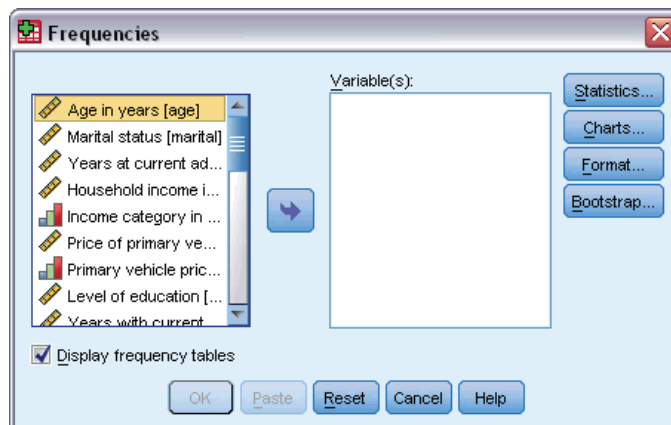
Frequencies

Age in years [age]
Marital status [marital]
Years at current ad...
Household income i...
Income category in ...
Price of primary ve...
Primary vehicle pric...
Level of education [...
Years with current

Variable(s):

Statistics...
Charts...
Format...
Bootstrap...

Display frequency tables

OK
Paste
Reset
Cancel
Help